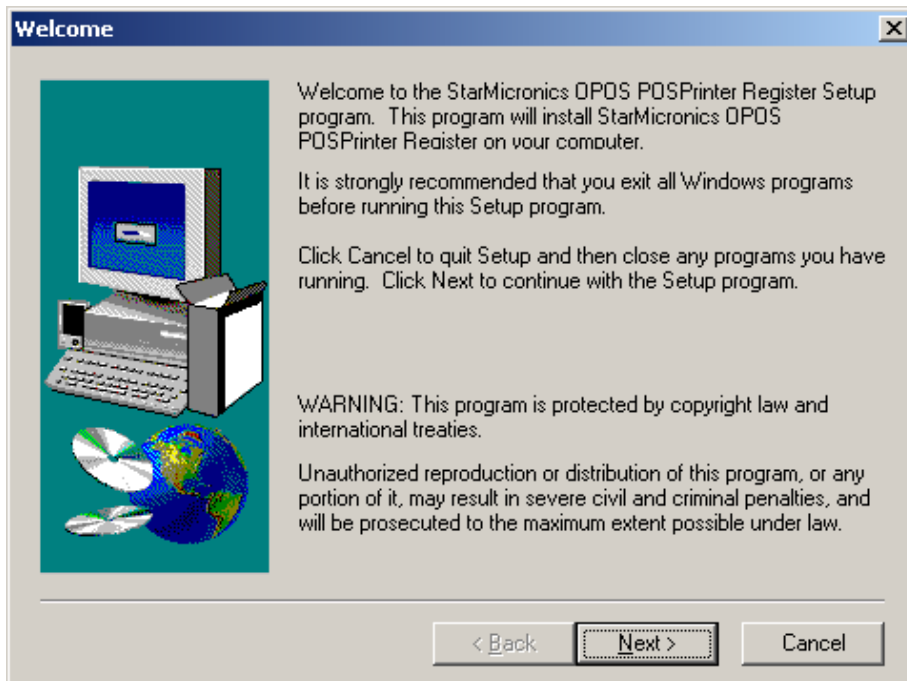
Welcome

Welcome to the StarMicronics OPOS POSPrinter Register Setup program. This program will install StarMicronics OPOS POSPrinter Register on your computer.

It is strongly recommended that you exit all Windows programs before running this Setup program.

Click Cancel to quit Setup and then close any programs you have running. Click Next to continue with the Setup program.

WARNING: This program is protected by copyright law and international treaties.

Unauthorized reproduction or distribution of this program, or any portion of it, may result in severe civil and criminal penalties, and will be prosecuted to the maximum extent possible under law.

< Back
Next >
Cancel